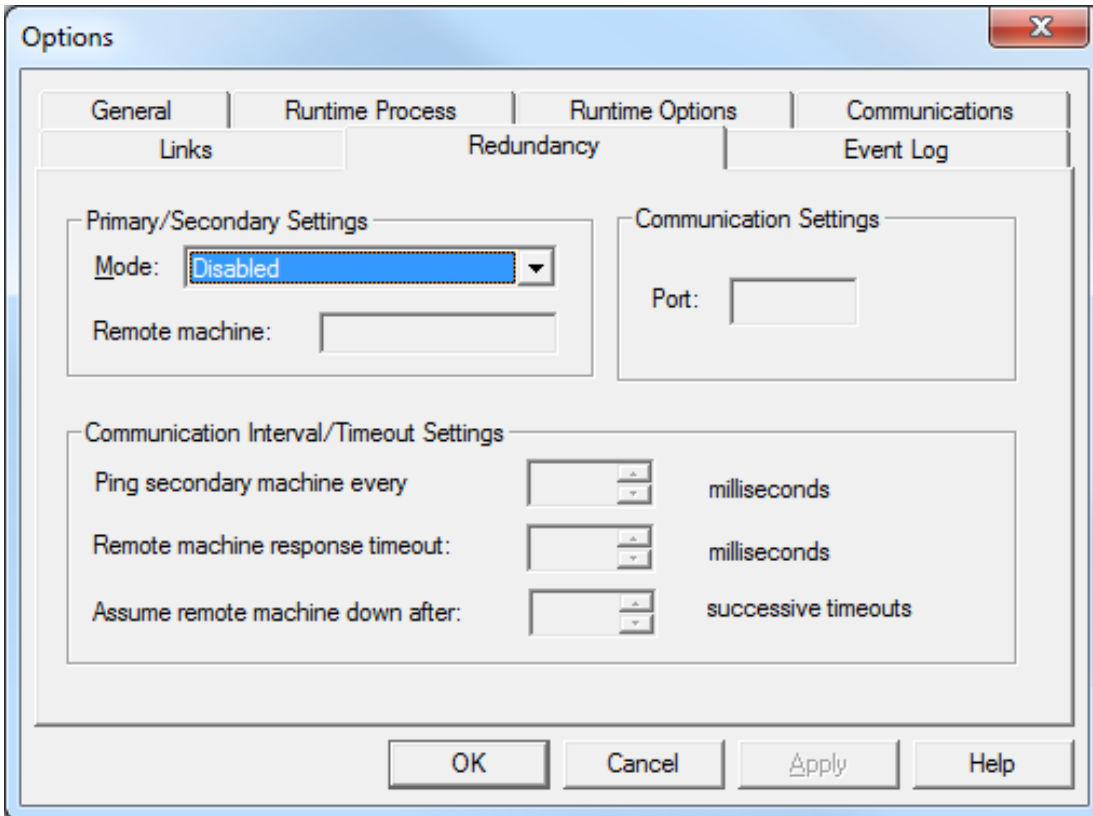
Options

General | Runtime Process | Runtime Options | Communications
Links | Redundancy | Event Log

Primary/Secondary Settings
Mode: Disabled
Remote machine:

Communication Settings
Port:

Communication Interval/Timeout Settings
Ping secondary machine every milliseconds
Remote machine response timeout: milliseconds
Assume remote machine down after: successive timeouts

OK Cancel Apply Help